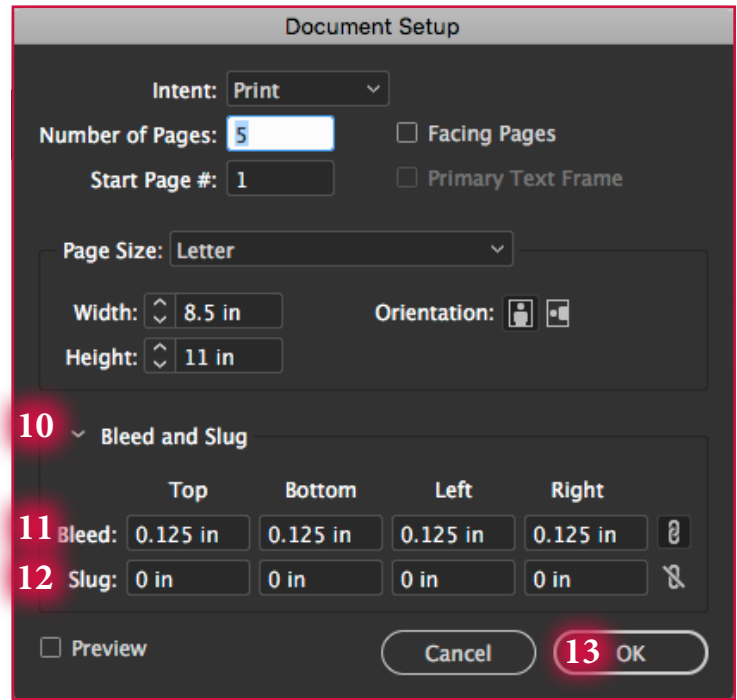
Document Setup

Intent: Print

Number of Pages: 5

Facing Pages

Start Page #: 1

Primary Text Frame

Page Size: Letter

Width: 8.5 in

Orientation:

Height: 11 in

10 Bleed and Slug

| | Top | Bottom | Left | Right |
|---|---|---|---|---|
| 11 Bleed: | 0.125 in | 0.125 in | 0.125 in | 0.125 in |
| 12 Slug: | 0 in | 0 in | 0 in | 0 in |

Preview

Cancel

13 OK